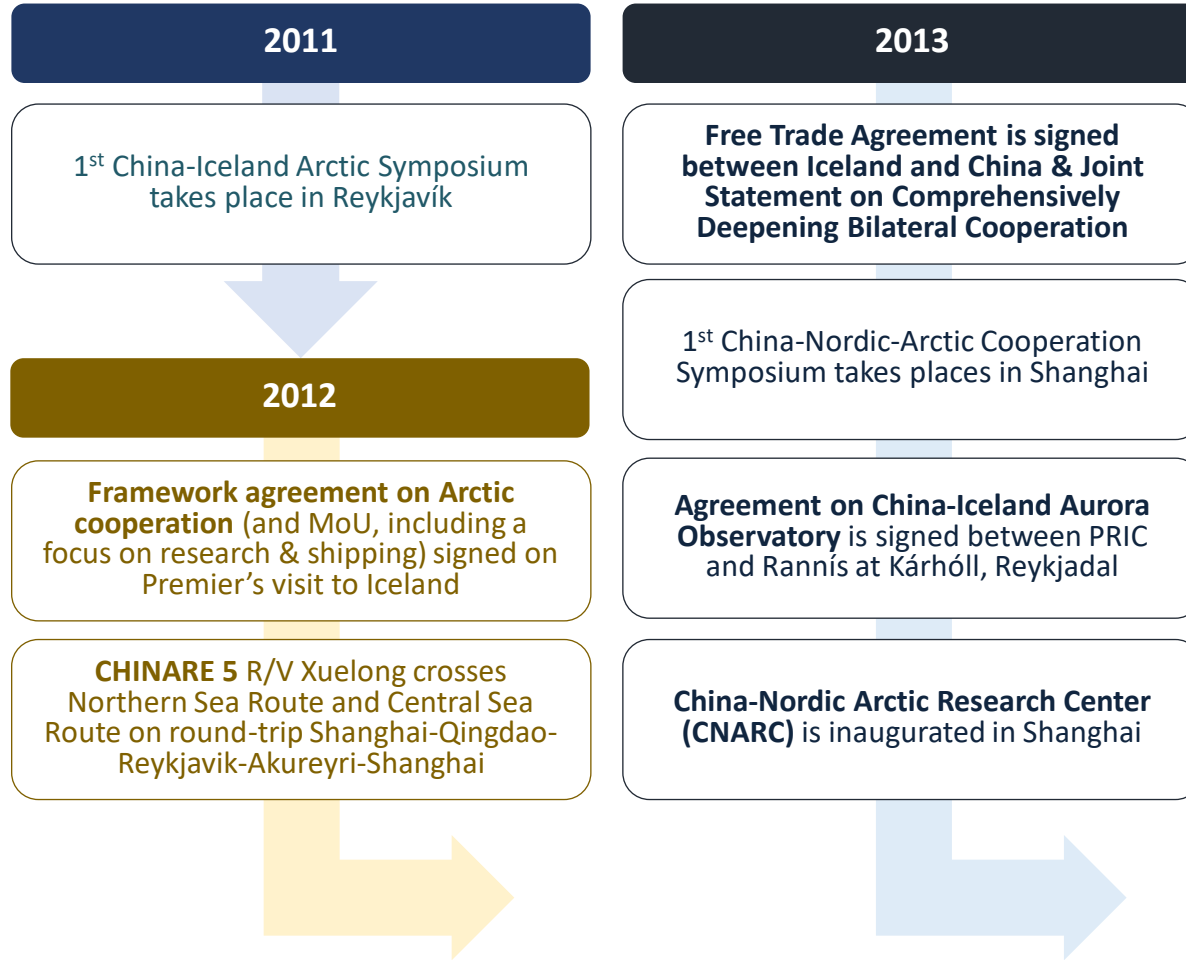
2011

1$^{st}$ China-Iceland Arctic Symposium takes place in Reykjavík

2012

**Framework agreement on Arctic cooperation** (and MoU, including a focus on research & shipping) signed on Premier's visit to Iceland

**CHINARE 5** R/V Xuelong crosses Northern Sea Route and Central Sea Route on round-trip Shanghai-Qingdao-Reykjavik-Akureyri-Shanghai

2013

**Free Trade Agreement is signed between Iceland and China & Joint Statement on Comprehensively Deepening Bilateral Cooperation**

1$^{st}$ China-Nordic-Arctic Cooperation Symposium takes places in Shanghai

**Agreement on China-Iceland Aurora Observatory** is signed between PRIC and Rannís at Kárhóll, Reykjadal

**China-Nordic Arctic Research Center (CNARC)** is inaugurated in Shanghai